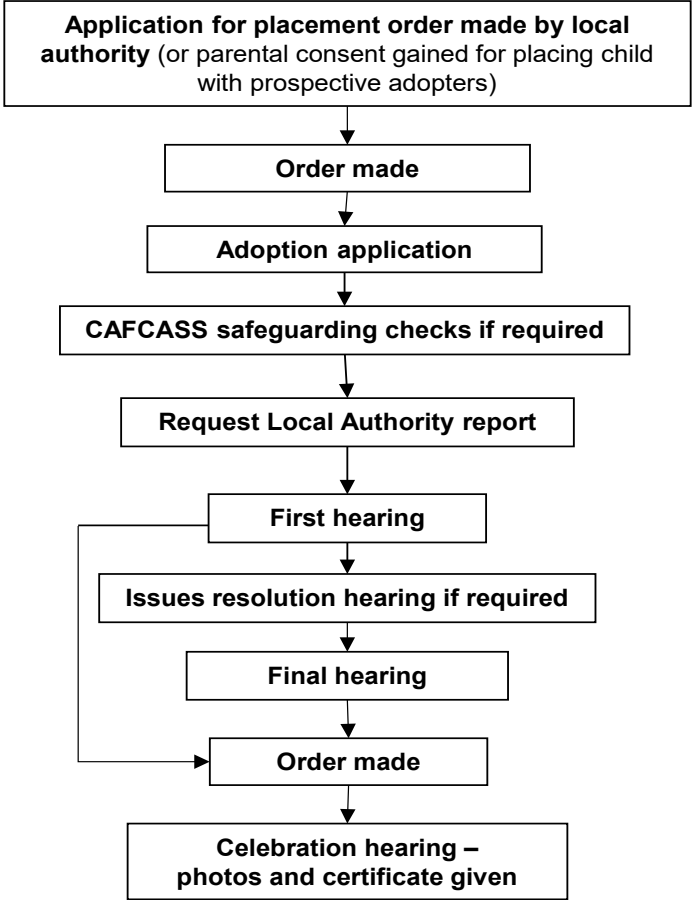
**Application for placement order made by local authority** (or parental consent gained for placing child with prospective adopters)

**Order made**

**Adoption application**

**CAFCASS safeguarding checks if required**

**Request Local Authority report**

**First hearing**

**Issues resolution hearing if required**

**Final hearing**

**Order made**

**Celebration hearing – photos and certificate given**